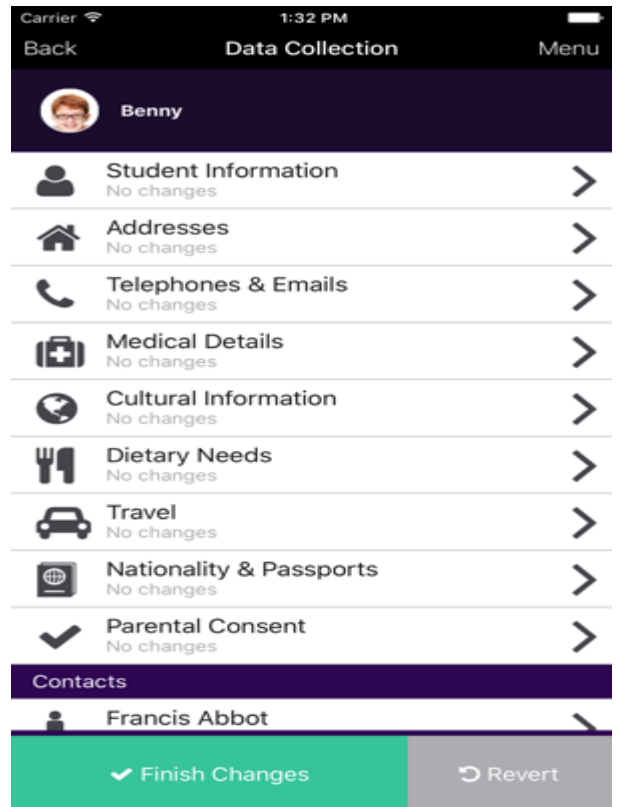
Carrier
1:32 PM

Back
Data Collection
Menu

Benny

Student Information
No changes

Addresses
No changes

Telephones & Emails
No changes

Medical Details
No changes

Cultural Information
No changes

Dietary Needs
No changes

Travel
No changes

Nationality & Passports
No changes

Parental Consent
No changes

Contacts

Francis Abbot

Finish Changes
Revert